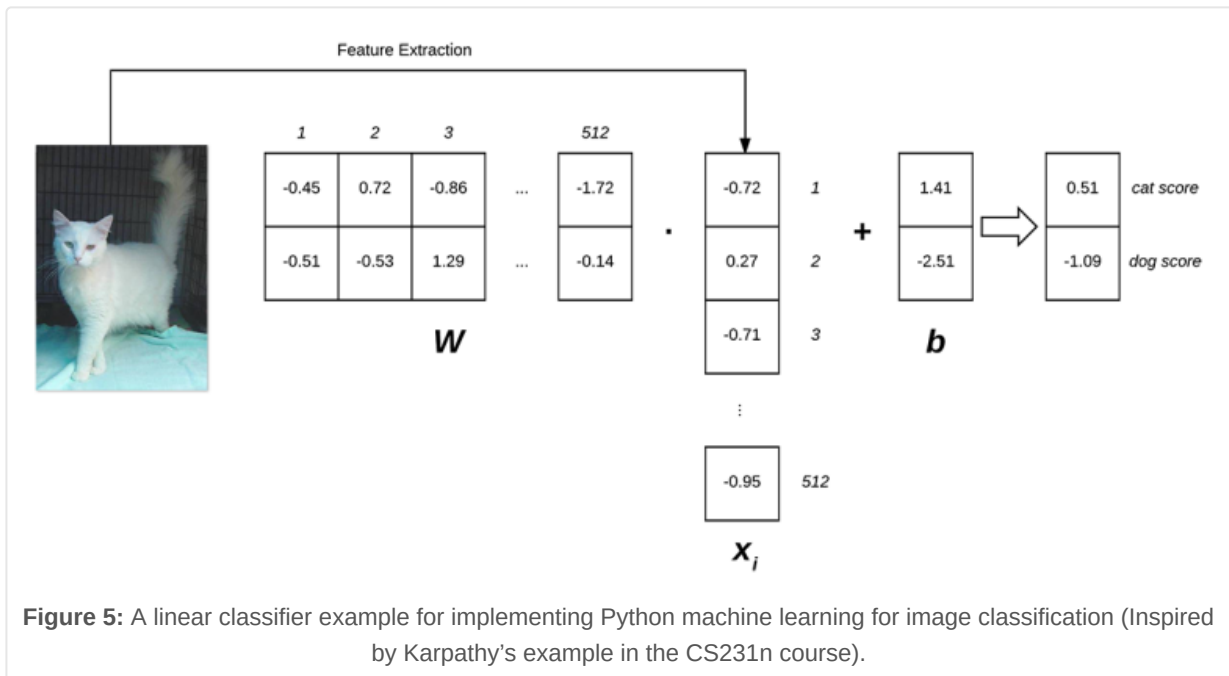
Feature Extraction

| 1 | 2 | 3 | | 512 |
|---|---|---|---|---|
| -0.45 | 0.72 | -0.86 | ... | -1.72 |
| -0.51 | -0.53 | 1.29 | ... | -0.14 |

$W$

·

| | |
|---|---|
| -0.72 | 1 |
| 0.27 | 2 |
| -0.71 | 3 |
| ⋮ | |
| -0.95 | 512 |

$x_i$

+

| |
|---|
| 1.41 |
| -2.51 |

$b$

| | |
|---|---|
| 0.51 | cat score |
| -1.09 | dog score |

**Figure 5:** A linear classifier example for implementing Python machine learning for image classification (Inspired by Karpathy's example in the CS231n course).